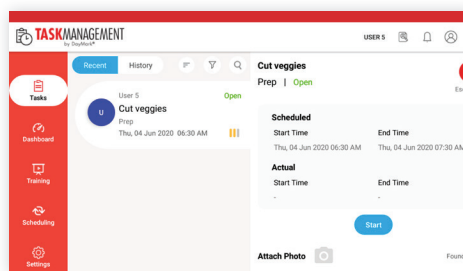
TASKMANAGEMENT
by DayMark®

USER 5

Tasks

Dashboard

Training

Scheduling

Settings

Recent
History

U
User 5
Open
Cut veggies
Prep
Thu, 04 Jun 2020 06:30 AM

Cut veggies
Prep | Open

En

Scheduled
Start Time
End Time
Thu, 04 Jun 2020 06:30 AM
Thu, 04 Jun 2020 07:30 A

Actual
Start Time
End Time
-
-

Start

Attach Photo

Foun